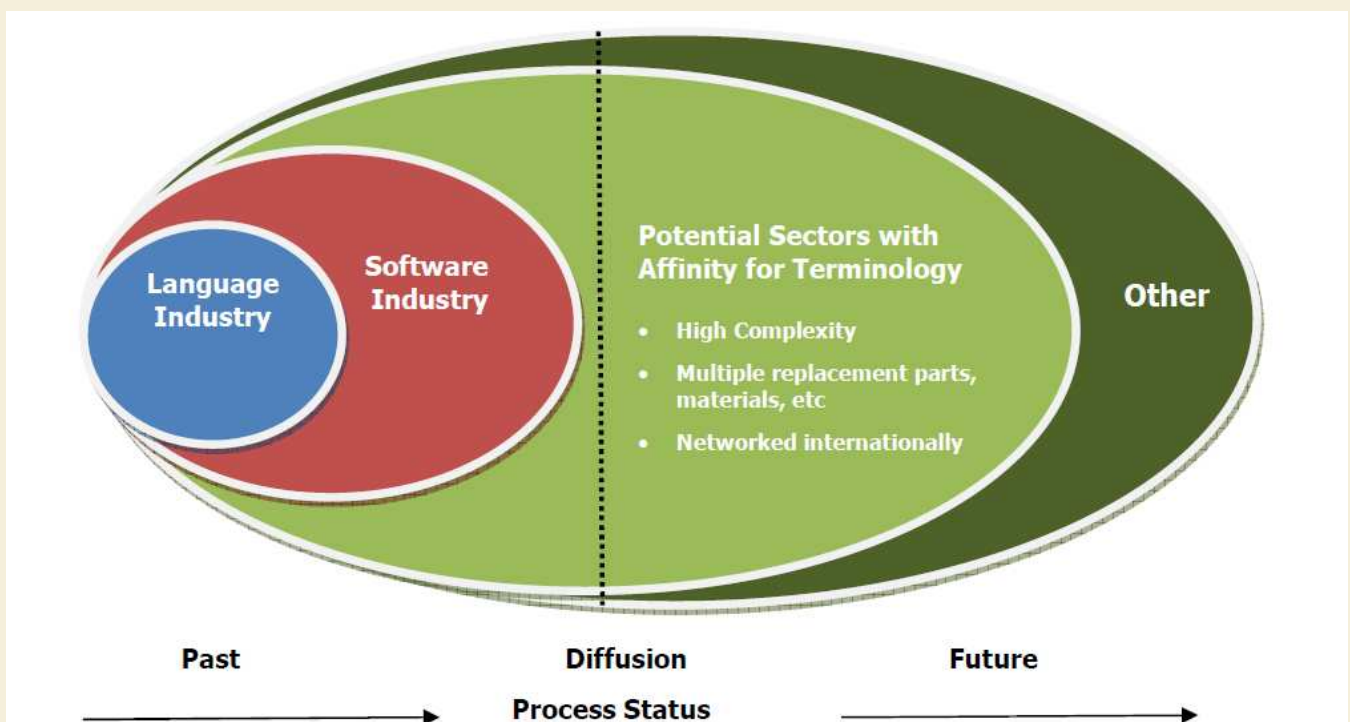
Language Industry

Software Industry

Potential Sectors with Affinity for Terminology

- High Complexity
- Multiple replacement parts, materials, etc
- Networked internationally

Other

Past

Diffusion

Future

Process Status